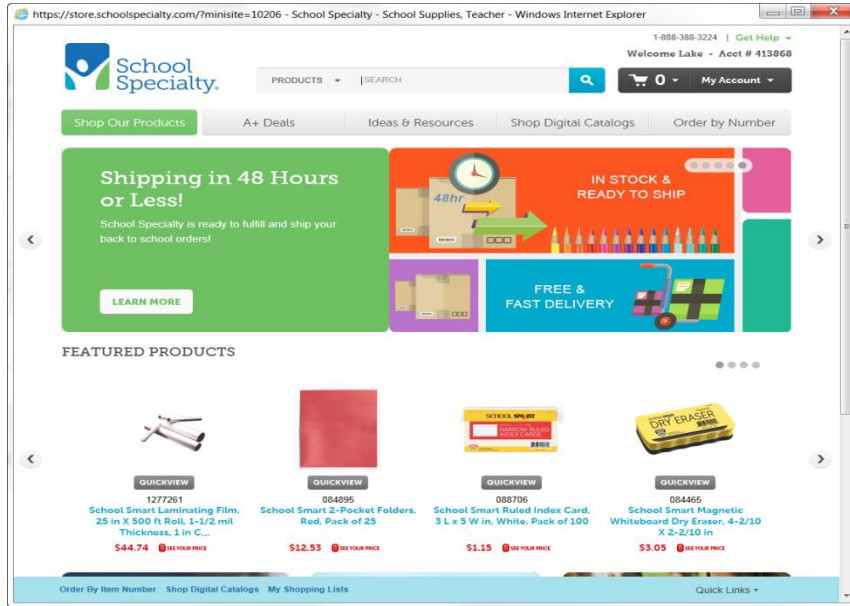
https://store.schoolspecialty.com/?minisite=10206 - School Specialty - School Supplies, Teacher - Windows Internet Explorer

School Specialty.

1-888-388-3224 | Get Help

Welcome Lake - Acct # 413868

PRODUCTS | SEARCH

0 | My Account

Shop Our Products | A+ Deals | Ideas & Resources | Shop Digital Catalogs | Order by Number

Shipping in 48 Hours or Less!

School Specialty is ready to fulfill and ship your back to school orders!

LEARN MORE

48hr

IN STOCK & READY TO SHIP

FREE & FAST DELIVERY

FEATURED PRODUCTS

QUICKVIEW
1277261
School Smart Laminating Film, 25 in X 500 ft Roll, 1-1/2 mil Thickness, 1 in C...
$44.74 SEE YOUR PRICE

QUICKVIEW
084895
School Smart 2-Pocket Folders, Red, Pack of 25
$12.53 SEE YOUR PRICE

SCHOOL SMART
NARROW RULED INDEX CARDS
QUICKVIEW
088706
School Smart Ruled Index Card, 3 L x 5 W in, White, Pack of 100
$1.15 SEE YOUR PRICE

DRY ERASER
QUICKVIEW
084465
School Smart Magnetic Whiteboard Dry Eraser, 4-2/10 X 2-2/10 in
$3.05 SEE YOUR PRICE

Order By Item Number | Shop Digital Catalogs | My Shopping Lists

Quick Links